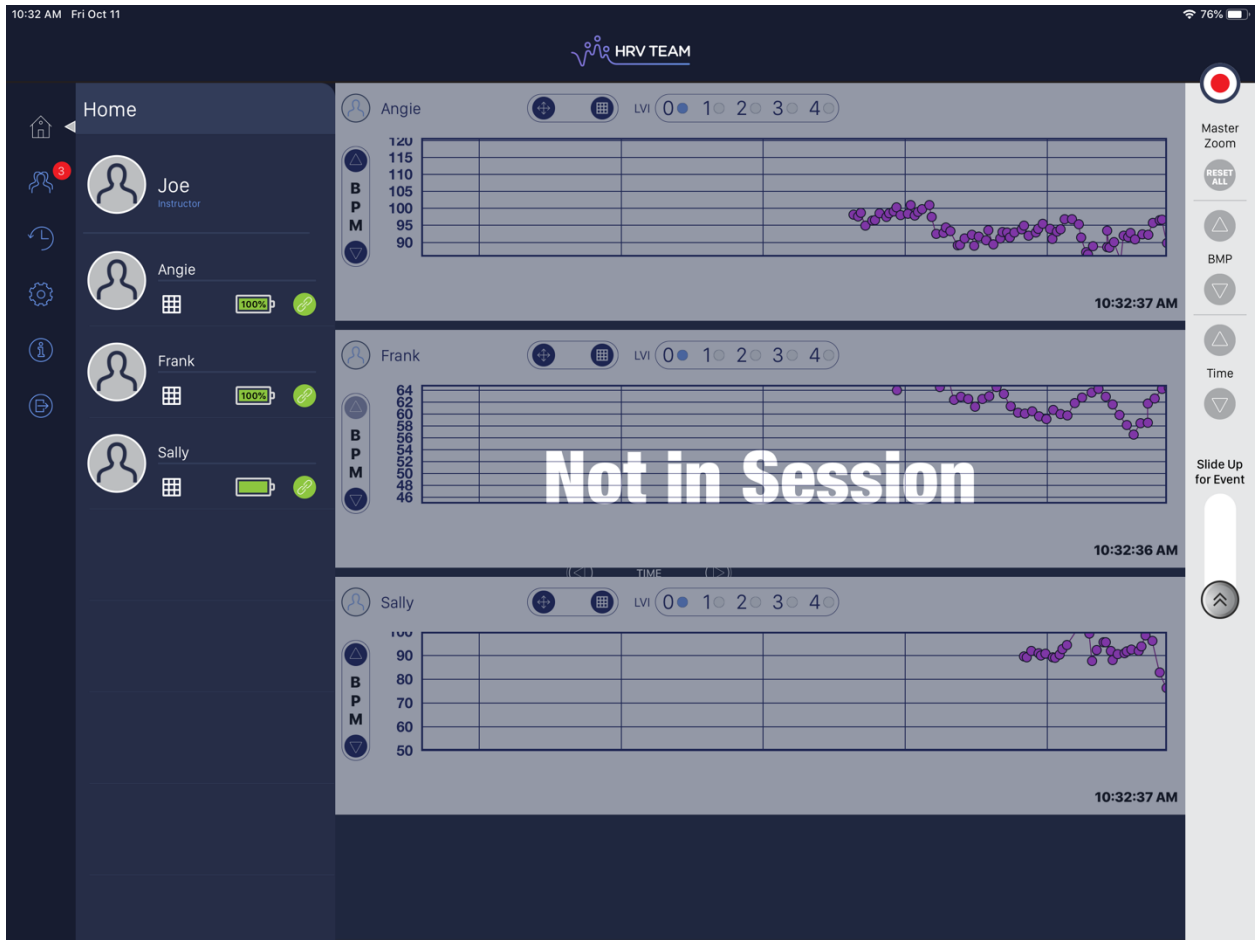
10:32 AM Fri Oct 11

76%

HRV TEAM

3

Home

Joe
Instructor

Angie
100%

Frank
100%

Sally

Angie
LVI 0 1 2 3 4

B
P
M

120
115
110
105
100
95
90

10:32:37 AM

Frank
LVI 0 1 2 3 4

B
P
M

64
62
60
58
56
54
52
50
48
46

Not in Session

10:32:36 AM

TIME

Sally
LVI 0 1 2 3 4

B
P
M

100
90
80
70
60
50

10:32:37 AM

Master Zoom

RESET ALL

BMP

Time

Slide Up for Event